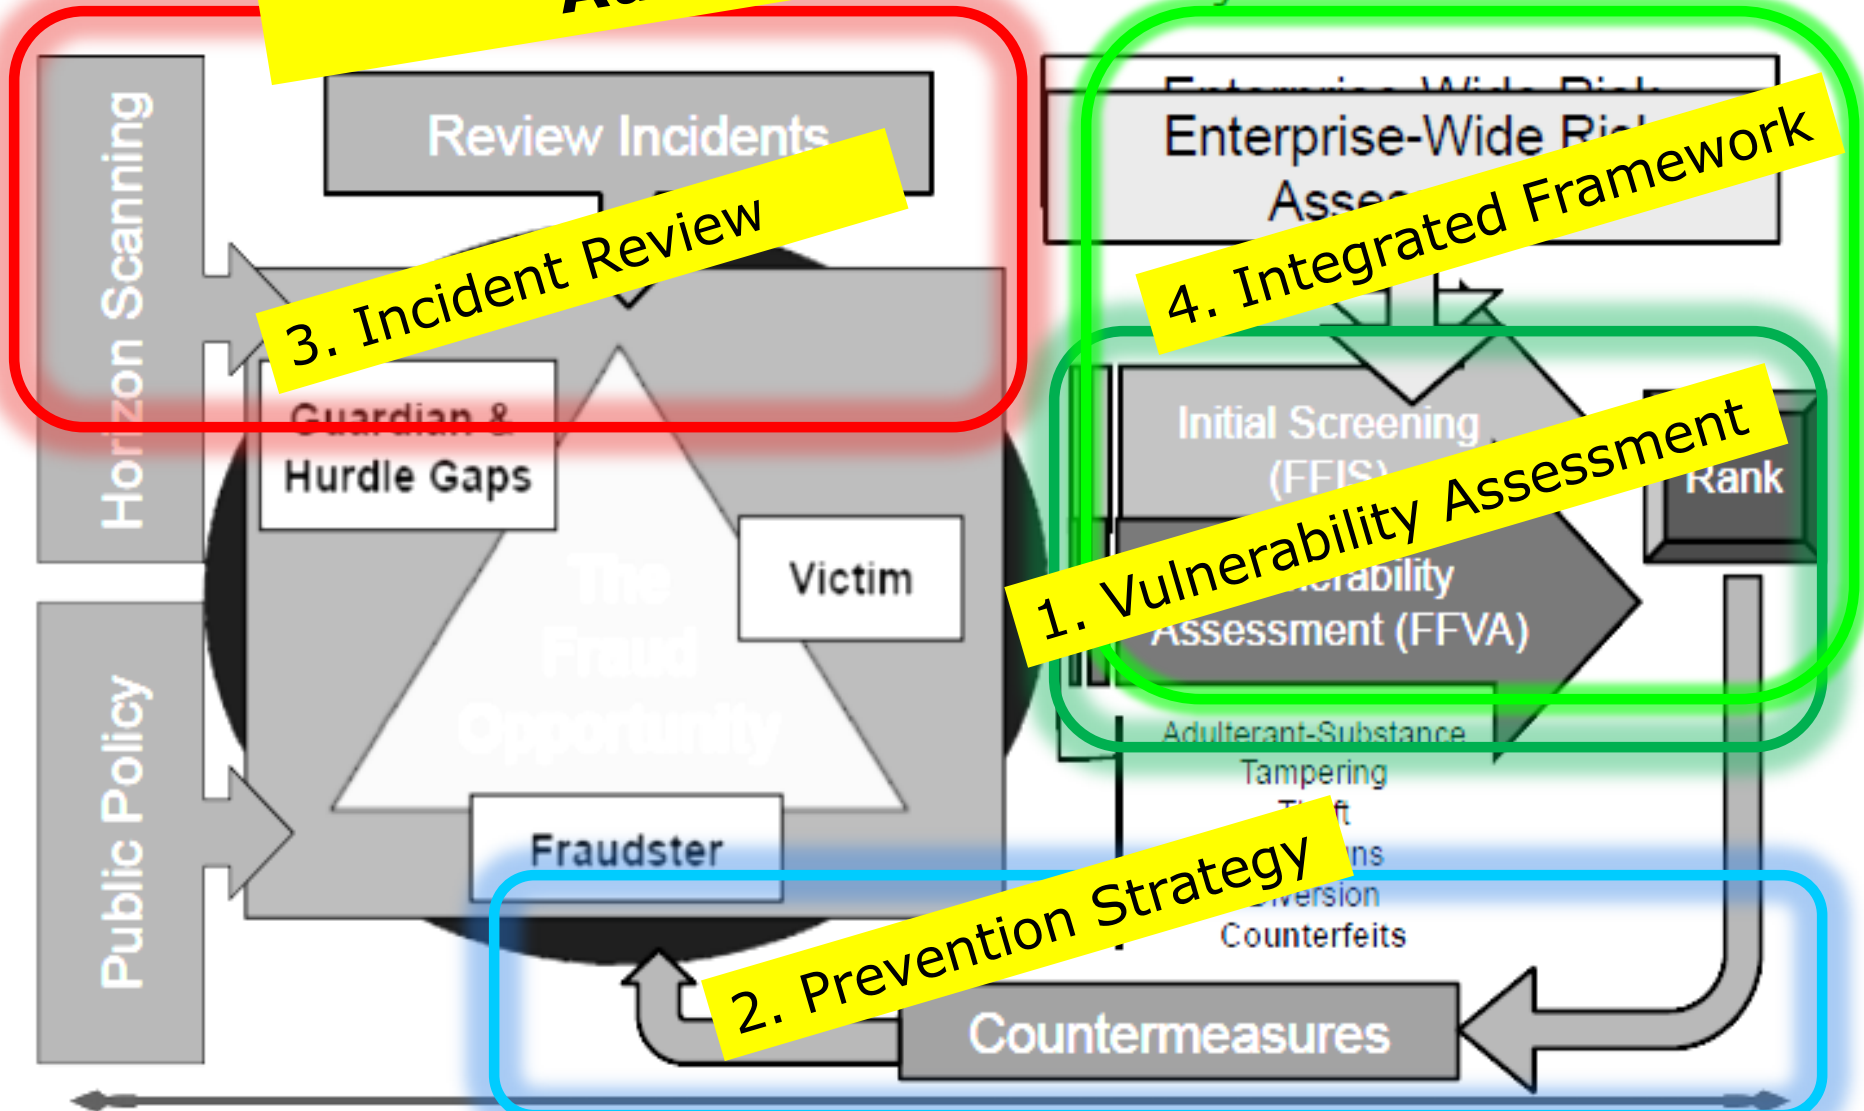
Horizon Scanning

Public Policy

Review Incidents

3. Incident Review

Guardian &
Hurdle Gaps

The
Fraud
Opportunity

Victim

Fraudster

Enterprise-Wide Ri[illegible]
Asse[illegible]

4. Integrated Framework

Initial Screening
(FFIS)

1. Vulnerability Assessment

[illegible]erability
Assessment (FFVA)

Rank

Adulterant-Substance
Tampering
T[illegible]ft
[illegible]ns
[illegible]version
Counterfeits

2. Prevention Strategy

Countermeasures